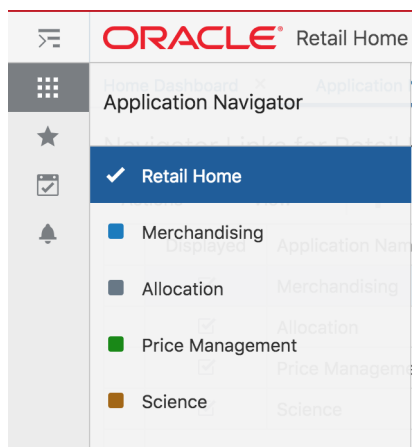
ORACLE® Retail Home

Home Dashboard ×    Application

Application Navigator

Navigator Links for Retail

Retail Home

Merchandising

Allocation

Price Management

Science

Displayed    Application Name

Merchandising

Allocation

Price Manageme

Science